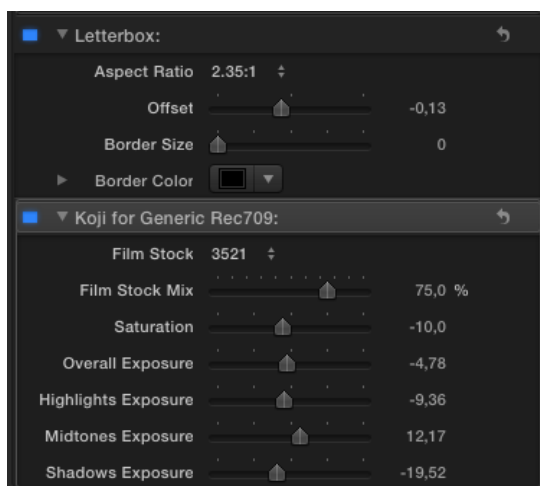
Letterbox:

Aspect Ratio 2.35:1

Offset -0,13

Border Size 0

Border Color

Koji for Generic Rec709:

Film Stock 3521

Film Stock Mix 75,0 %

Saturation -10,0

Overall Exposure -4,78

Highlights Exposure -9,36

Midtones Exposure 12,17

Shadows Exposure -19,52